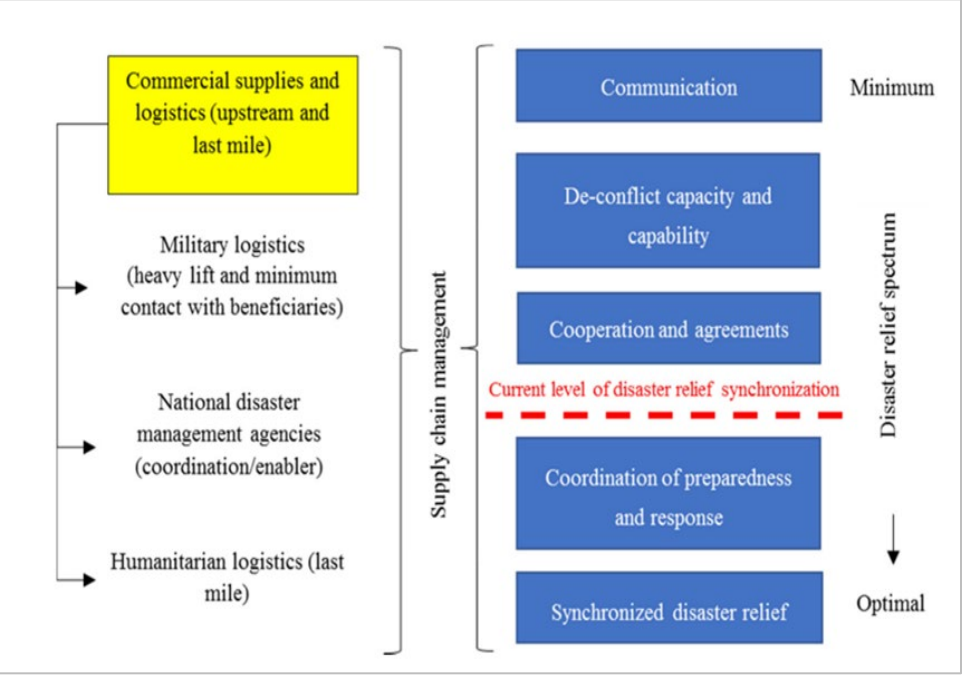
Commercial supplies and logistics (upstream and last mile)

Military logistics (heavy lift and minimum contact with beneficiaries)

National disaster management agencies (coordination/enabler)

Humanitarian logistics (last mile)

Supply chain management

Communication

Minimum

De-conflict capacity and capability

Cooperation and agreements

Current level of disaster relief synchronization

Coordination of preparedness and response

Synchronized disaster relief

Optimal

Disaster relief spectrum